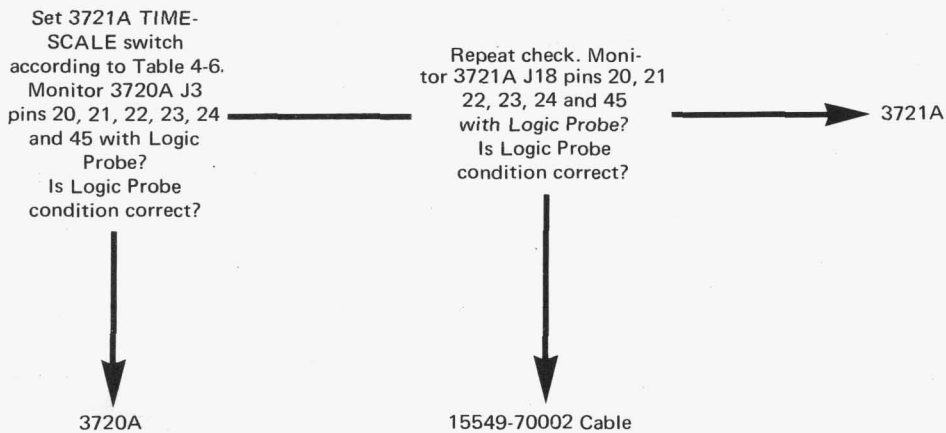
Set 3721A TIMESCALE switch according to Table 4-6. Monitor 3720A J3 pins 20, 21, 22, 23, 24 and 45 with Logic Probe? Is Logic Probe condition correct?

Repeat check. Monitor 3721A J18 pins 20, 21 22, 23, 24 and 45 with Logic Probe? Is Logic Probe condition correct?

3721A

3720A

15549-70002 Cable